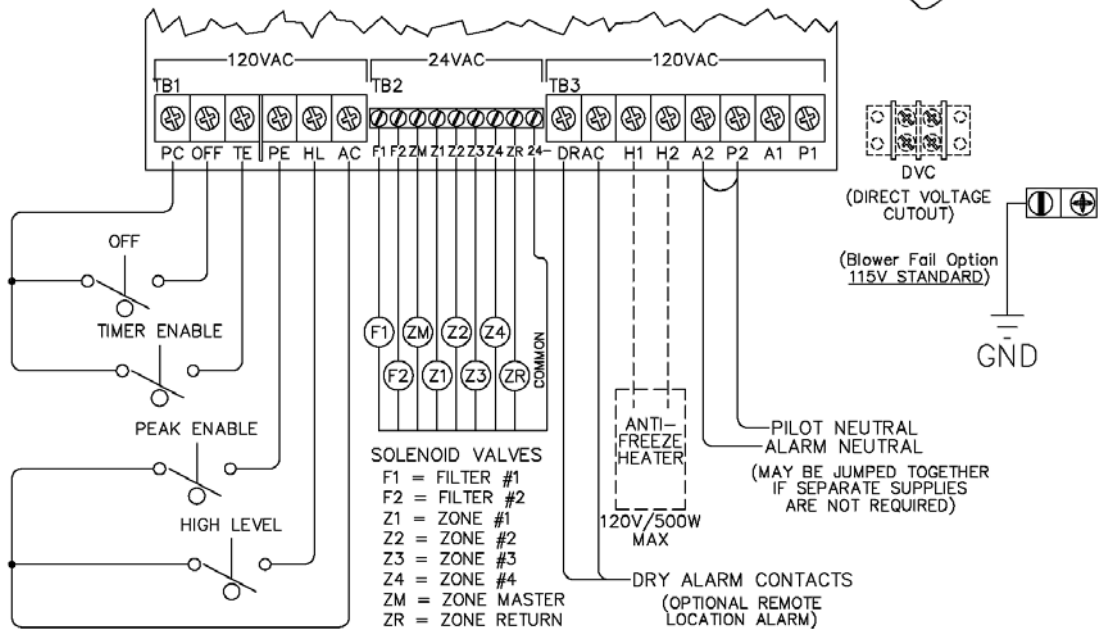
120VAC
TB1
PC OFF TE PE HL AC

24VAC
TB2
F1 F2 ZM Z1 Z2 Z3 Z4 ZR 24–

120VAC
TB3
DR AC H1 H2 A2 P2 A1 P1

DVC
(DIRECT VOLTAGE CUTOUT)

(Blower Fail Option 115V STANDARD)

GND

OFF
TIMER ENABLE
PEAK ENABLE
HIGH LEVEL

F1 ZM Z2 Z4
F2 Z1 Z3 ZR
COMMON

SOLENOID VALVES
F1 = FILTER #1
F2 = FILTER #2
Z1 = ZONE #1
Z2 = ZONE #2
Z3 = ZONE #3
Z4 = ZONE #4
ZM = ZONE MASTER
ZR = ZONE RETURN

ANTI-FREEZE HEATER
120V/500W MAX

PILOT NEUTRAL
ALARM NEUTRAL
(MAY BE JUMPED TOGETHER IF SEPARATE SUPPLIES ARE NOT REQUIRED)

DRY ALARM CONTACTS
(OPTIONAL REMOTE LOCATION ALARM)